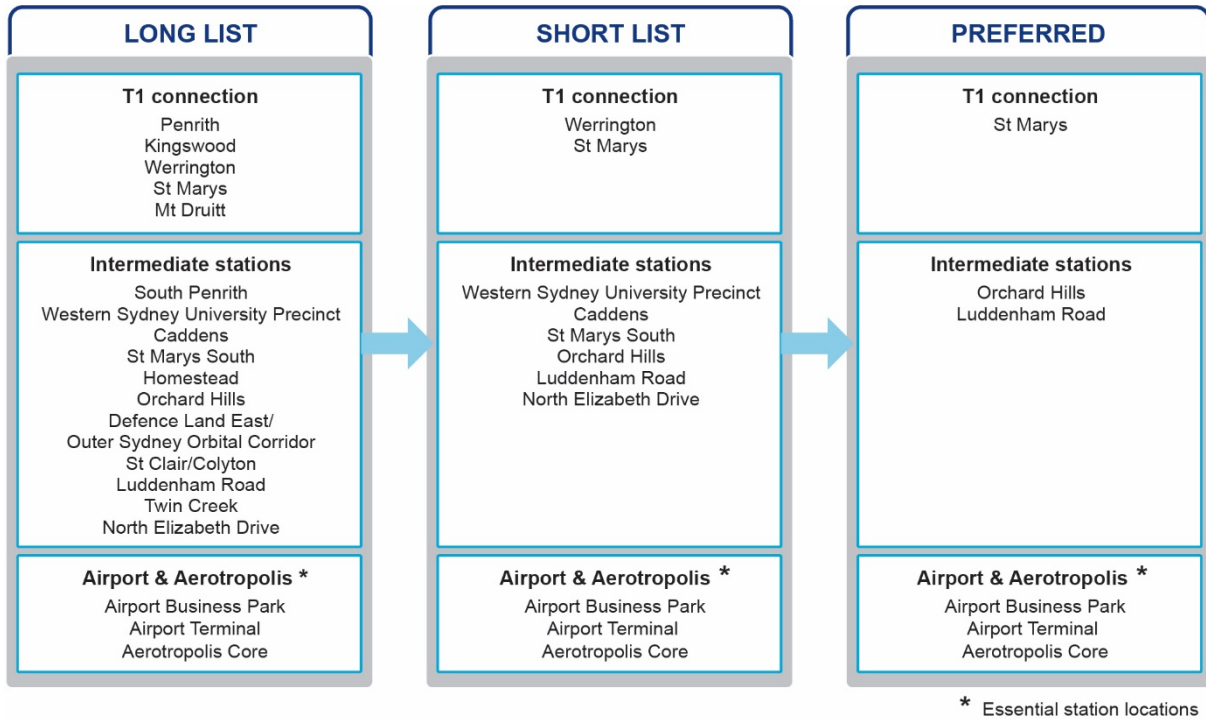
LONG LIST

T1 connection
Penrith
Kingswood
Werrington
St Marys
Mt Druitt

Intermediate stations
South Penrith
Western Sydney University Precinct
Caddens
St Marys South
Homestead
Orchard Hills
Defence Land East/
Outer Sydney Orbital Corridor
St Clair/Colyton
Luddenham Road
Twin Creek
North Elizabeth Drive

Airport & Aerotropolis *
Airport Business Park
Airport Terminal
Aerotropolis Core

SHORT LIST

T1 connection
Werrington
St Marys

Intermediate stations
Western Sydney University Precinct
Caddens
St Marys South
Orchard Hills
Luddenham Road
North Elizabeth Drive

Airport & Aerotropolis *
Airport Business Park
Airport Terminal
Aerotropolis Core

PREFERRED

T1 connection
St Marys

Intermediate stations
Orchard Hills
Luddenham Road

Airport & Aerotropolis *
Airport Business Park
Airport Terminal
Aerotropolis Core

* Essential station locations